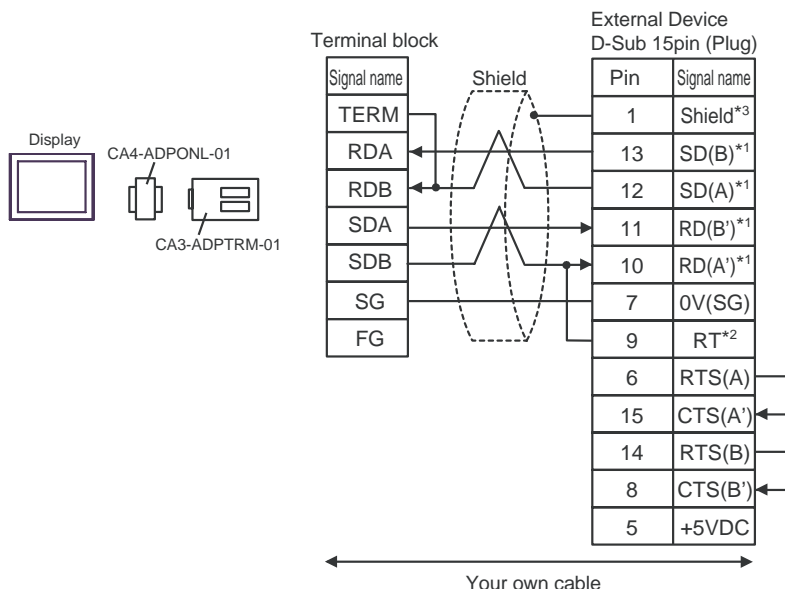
Display

CA4-ADPONL-01

CA3-ADPTRM-01

Terminal block

| Signal name |
|---|
| TERM |
| RDA |
| RDB |
| SDA |
| SDB |
| SG |
| FG |

Shield

External Device
D-Sub 15pin (Plug)

| Pin | Signal name |
|---|---|
| 1 | Shield$^{*3}$ |
| 13 | SD(B)$^{*1}$ |
| 12 | SD(A)$^{*1}$ |
| 11 | RD(B')$^{*1}$ |
| 10 | RD(A')$^{*1}$ |
| 7 | 0V(SG) |
| 9 | RT$^{*2}$ |
| 6 | RTS(A) |
| 15 | CTS(A') |
| 14 | RTS(B) |
| 8 | CTS(B') |
| 5 | +5VDC |

Your own cable